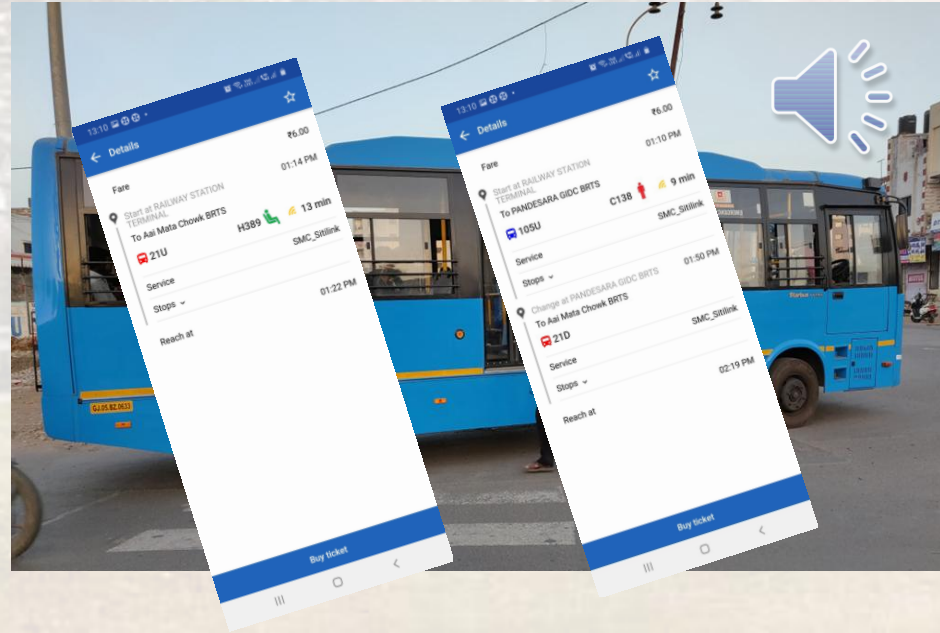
13:10

Details

Fare ₹6.00

01:14 PM

Start at RAILWAY STATION TERMINAL

To Aai Mata Chowk BRTS

H389 13 min

21U SMC_Sitilink

Service

Stops

01:22 PM

Reach at

Buy ticket

13:10

Details

Fare ₹6.00

01:10 PM

Start at RAILWAY STATION TERMINAL

To PANDESARA GIDC BRTS

C138 9 min

105U SMC_Sitilink

Service

Stops

01:50 PM

Change at PANDESARA GIDC BRTS

To Aai Mata Chowk BRTS

21D SMC_Sitilink

Service

Stops

02:19 PM

Reach at

Buy ticket

GJ 05 BZ 0633